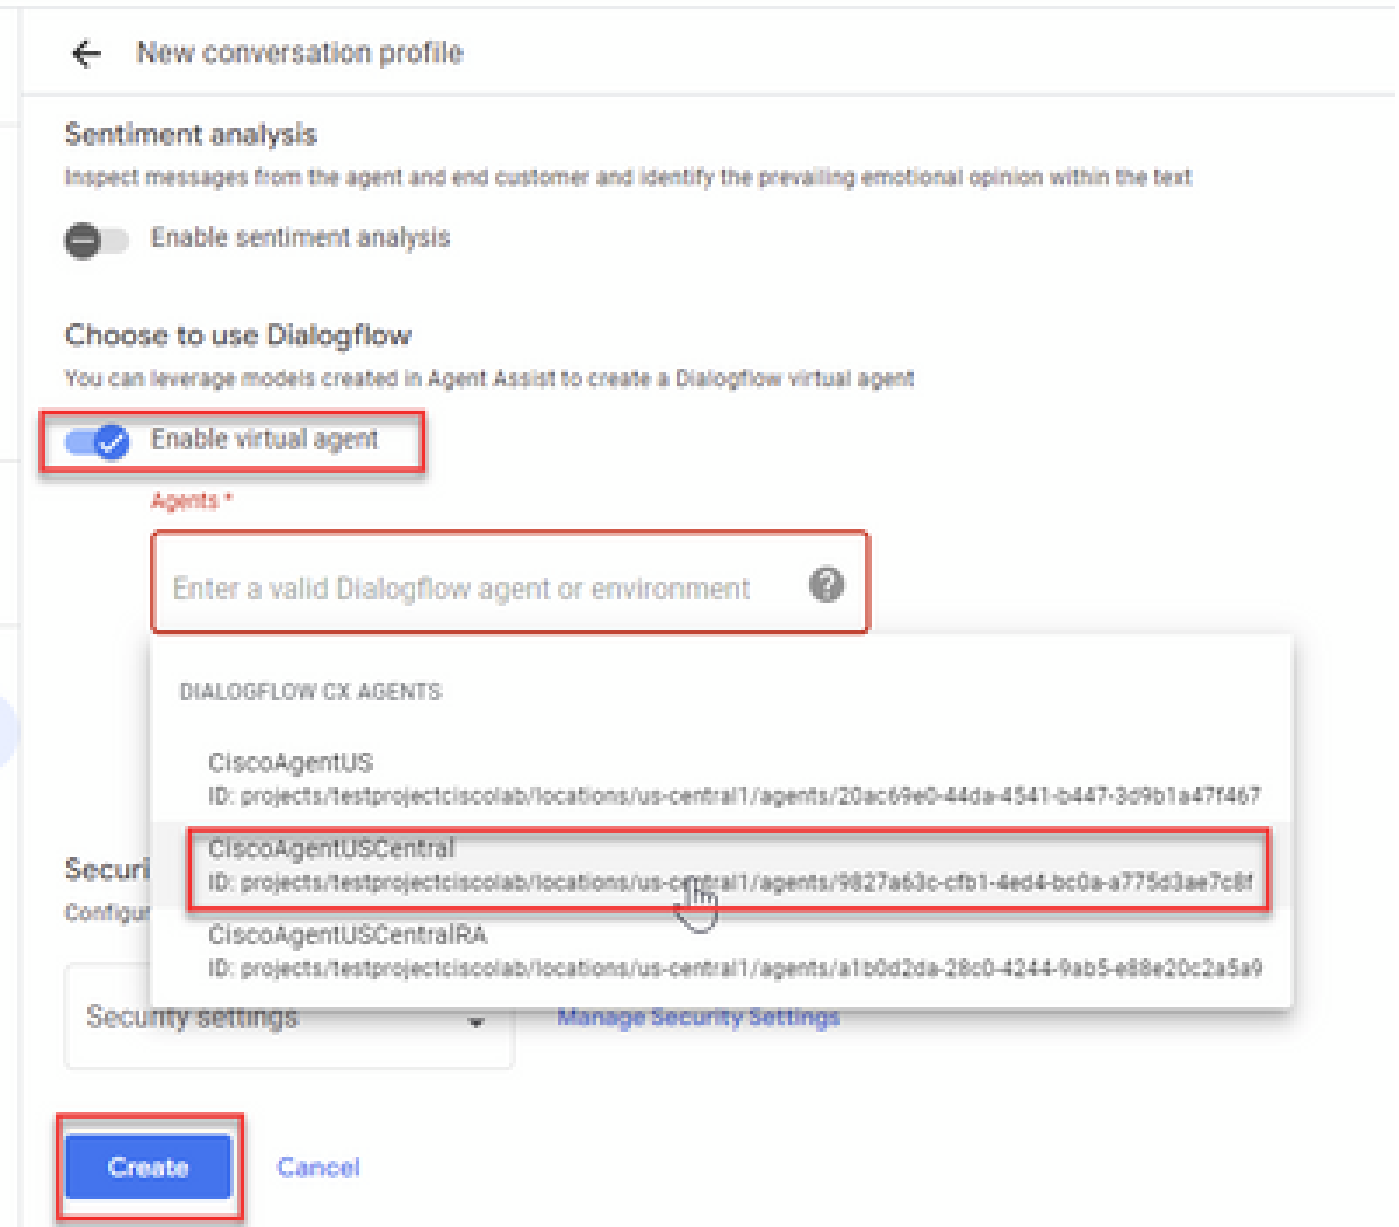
New conversation profile

Sentiment analysis

Inspect messages from the agent and end customer and identify the prevailing emotional opinion within the text

Enable sentiment analysis

Choose to use Dialogflow

You can leverage models created in Agent Assist to create a Dialogflow virtual agent

Enable virtual agent

Agents *

Enter a valid Dialogflow agent or environment

DIALOGFLOW CX AGENTS

CiscoAgentUS
ID: projects/testprojectciscolab/locations/us-central1/agents/20ac69e0-44da-4541-b447-3d9b1a47f467

CiscoAgentUSCentral
ID: projects/testprojectciscolab/locations/us-central1/agents/9827a63c-cfb1-4ed4-bc0a-a775d3ae7c8f

CiscoAgentUSCentralRA
ID: projects/testprojectciscolab/locations/us-central1/agents/a1b0d2da-28c0-4244-9ab5-e88e20c2a5a9

Securi

Configu

Security settings

Manage Security Settings

Create

Cancel